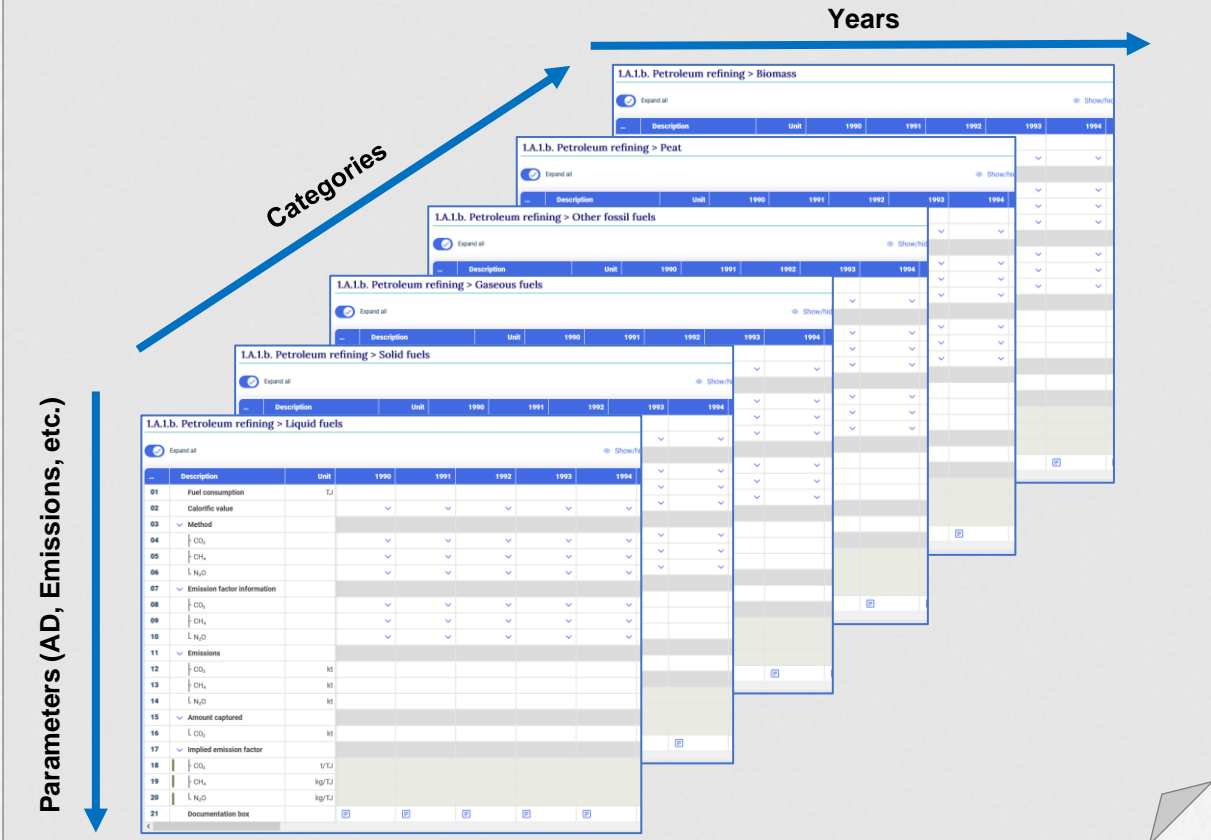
Years

Categories

Parameters (AD, Emissions, etc.)

1.A.1.b. Petroleum refining > Biomass
Expand all
Show/hide
| ... | Description | Unit | 1990 | 1991 | 1992 | 1993 | 1994 |

1.A.1.b. Petroleum refining > Peat
Expand all
Show/hid
| ... | Description | Unit | 1990 | 1991 | 1992 | 1993 | 1994 |

1.A.1.b. Petroleum refining > Other fossil fuels
Expand all
Show/hid
| ... | Description | Unit | 1990 | 1991 | 1992 | 1993 | 1994 |

1.A.1.b. Petroleum refining > Gaseous fuels
Expand all
Show/hide
| ... | Description | Unit | 1990 | 1991 | 1992 | 1993 | 1994 |

1.A.1.b. Petroleum refining > Solid fuels
Expand all
Show/hide
| ... | Description | Unit | 1990 | 1991 | 1992 | 1993 | 1994 |

1.A.1.b. Petroleum refining > Liquid fuels
Expand all
Show/hid

| ... | Description | Unit | 1990 | 1991 | 1992 | 1993 | 1994 |
|---|---|---|---|---|---|---|---|
| 01 | Fuel consumption | TJ | | | | | |
| 02 | Calorific value | | | | | | |
| 03 | Method | | | | | | |
| 04 | $CO_2$ | | | | | | |
| 05 | $CH_4$ | | | | | | |
| 06 | $N_2O$ | | | | | | |
| 07 | Emission factor information | | | | | | |
| 08 | $CO_2$ | | | | | | |
| 09 | $CH_4$ | | | | | | |
| 10 | $N_2O$ | | | | | | |
| 11 | Emissions | | | | | | |
| 12 | $CO_2$ | kt | | | | | |
| 13 | $CH_4$ | kt | | | | | |
| 14 | $N_2O$ | kt | | | | | |
| 15 | Amount captured | | | | | | |
| 16 | $CO_2$ | kt | | | | | |
| 17 | Implied emission factor | | | | | | |
| 18 | $CO_2$ | t/TJ | | | | | |
| 19 | $CH_4$ | kg/TJ | | | | | |
| 20 | $N_2O$ | kg/TJ | | | | | |
| 21 | Documentation box | | | | | | |